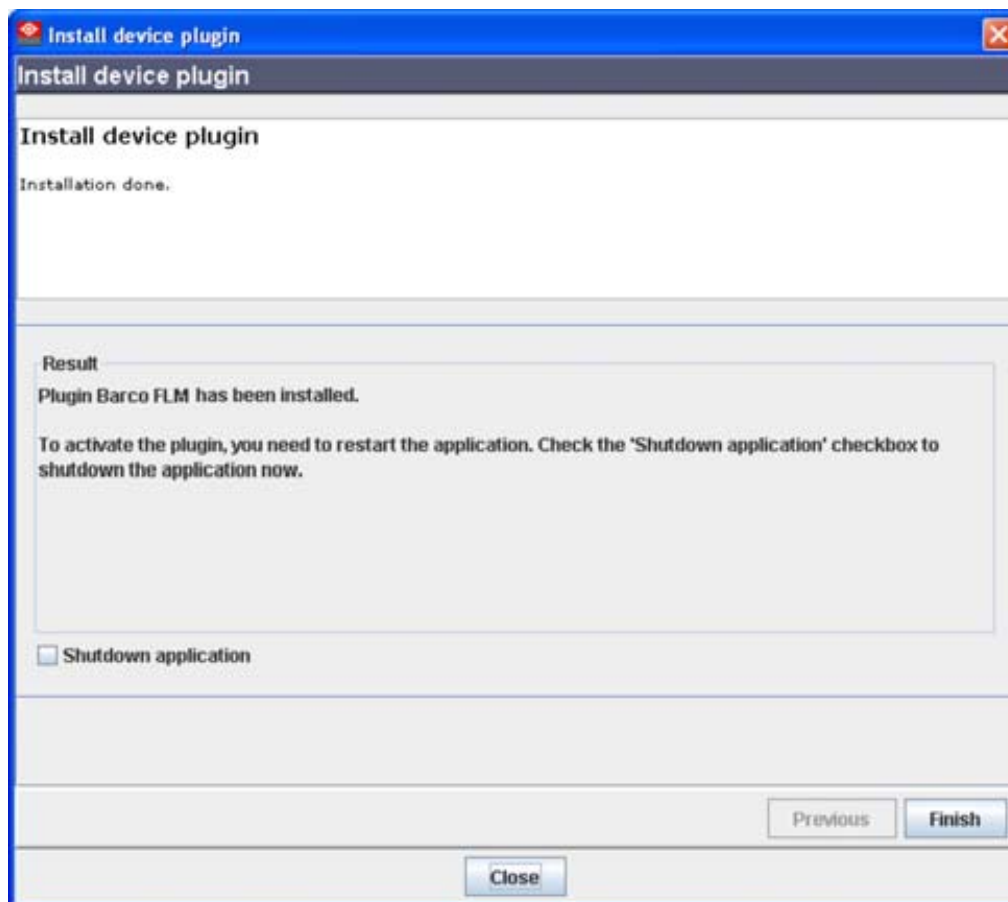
Install device plugin

Install device plugin

Install device plugin

Installation done.

Result

Plugin Barco FLM has been installed.

To activate the plugin, you need to restart the application. Check the 'Shutdown application' checkbox to shutdown the application now.

Shutdown application

Previous

Finish

Close